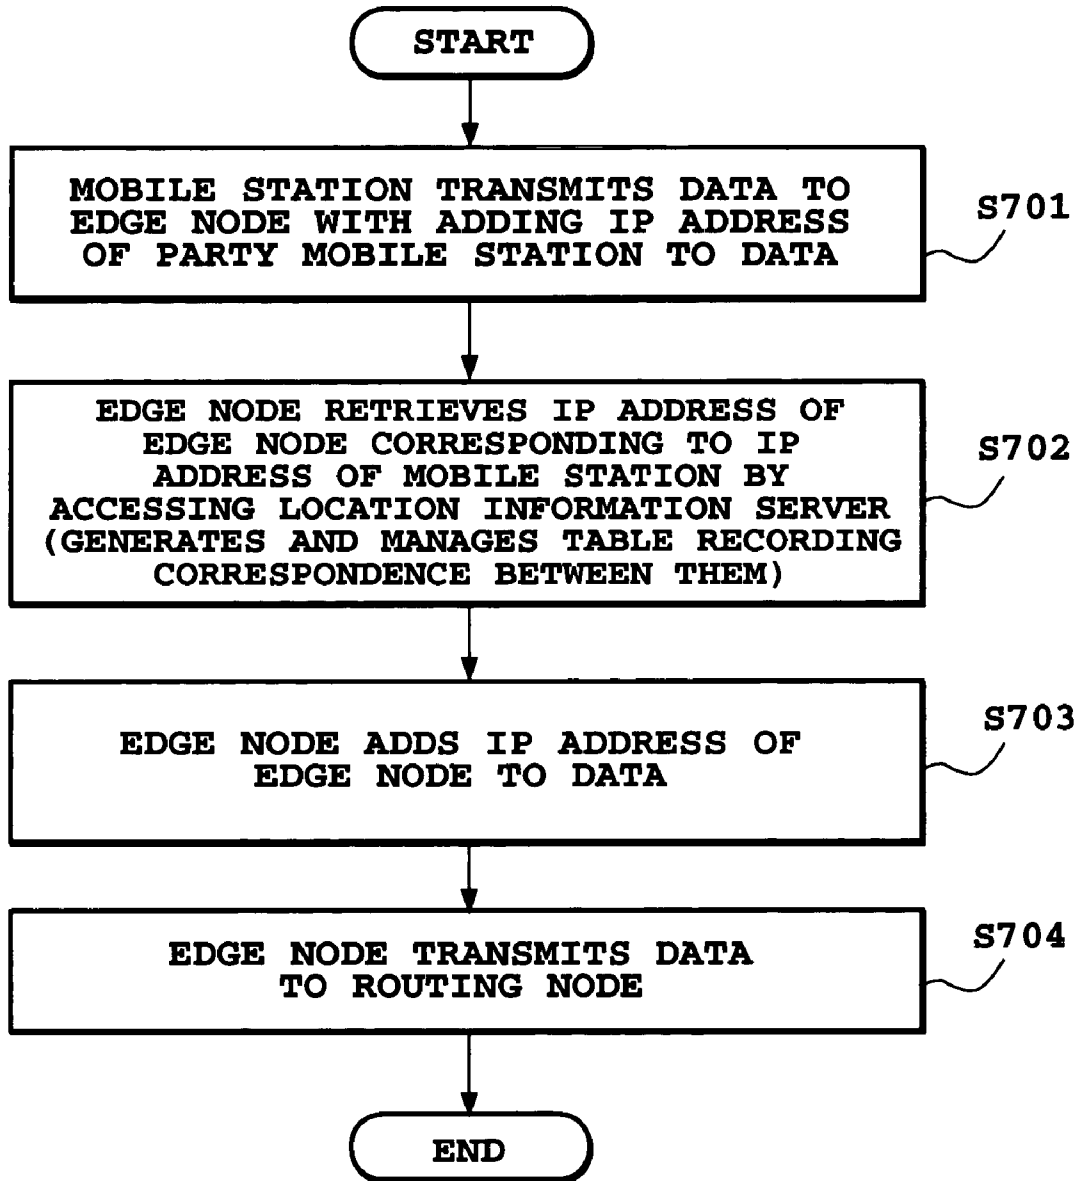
START

MOBILE STATION TRANSMITS DATA TO EDGE NODE WITH ADDING IP ADDRESS OF PARTY MOBILE STATION TO DATA

S701

EDGE NODE RETRIEVES IP ADDRESS OF EDGE NODE CORRESPONDING TO IP ADDRESS OF MOBILE STATION BY ACCESSING LOCATION INFORMATION SERVER (GENERATES AND MANAGES TABLE RECORDING CORRESPONDENCE BETWEEN THEM)

S702

EDGE NODE ADDS IP ADDRESS OF EDGE NODE TO DATA

S703

EDGE NODE TRANSMITS DATA TO ROUTING NODE

S704

END